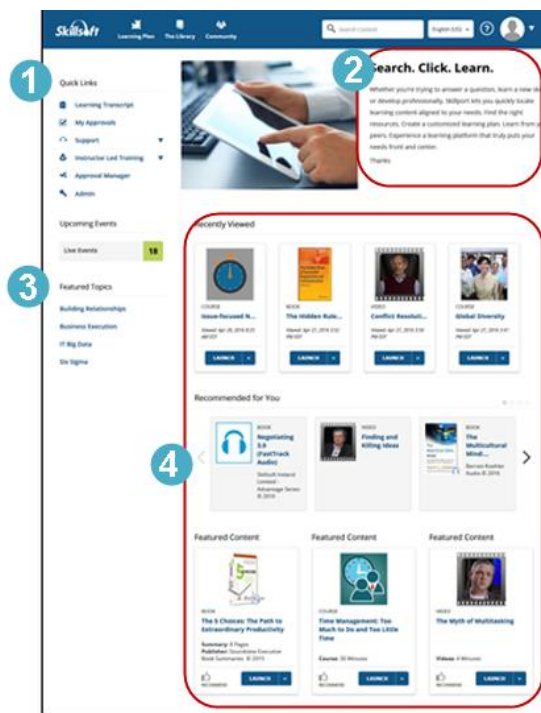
Skillsoft Learning Plan The Library Community

Search Content English (US) ?

1

Quick Links

Learning Transcript

My Approvals

Support

Instructor Led Training

Approval Manager

Admin

Upcoming Events

Live Events 18

3

Featured Topics

Building Relationships

Business Execution

IT Big Data

Six Sigma

2

Search. Click. Learn.

Whether you're trying to answer a question, learn a new sk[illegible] or develop professionally, Skillport lets you quickly locate learning content aligned to your needs. Find the right resources. Create a customized learning plan. Learn from y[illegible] peers. Experience a learning platform that truly puts your needs front and center.

Thanks

Recently Viewed

COURSE
Issue-focused N...
Viewed: Apr 28, 2016 8:25 AM EDT
LAUNCH

BOOK
The Hidden Rule...
Viewed: Apr 27, 2016 3:52 PM EDT
LAUNCH

VIDEO
Conflict Resoluti...
Viewed: Apr 27, 2016 3:56 PM EDT
LAUNCH

COURSE
Global Diversity
Viewed: Apr 27, 2016 3:47 PM EDT
LAUNCH

Recommended for You

4

BOOK
Negotiating 3.0 (FastTrack Audio)
Skillsoft Ireland Content - Advantage Series © 2016

VIDEO
Finding and Killing Ideas

BOOK
The Multicultural Mind...
Berrett-Koehler Audio © 2016

Featured Content

BOOK
The 5 Choices: The Path to Extraordinary Productivity
Summary: 8 Pages
Publisher: Soundview Executive Book Summaries, © 2015
RECOMMEND LAUNCH

Featured Content

COURSE
Time Management: Too Much to Do and Too Little Time
Course: 30 Minutes
RECOMMEND LAUNCH

Featured Content

VIDEO
The Myth of Multitasking
Videos: 4 Minutes
RECOMMEND LAUNCH